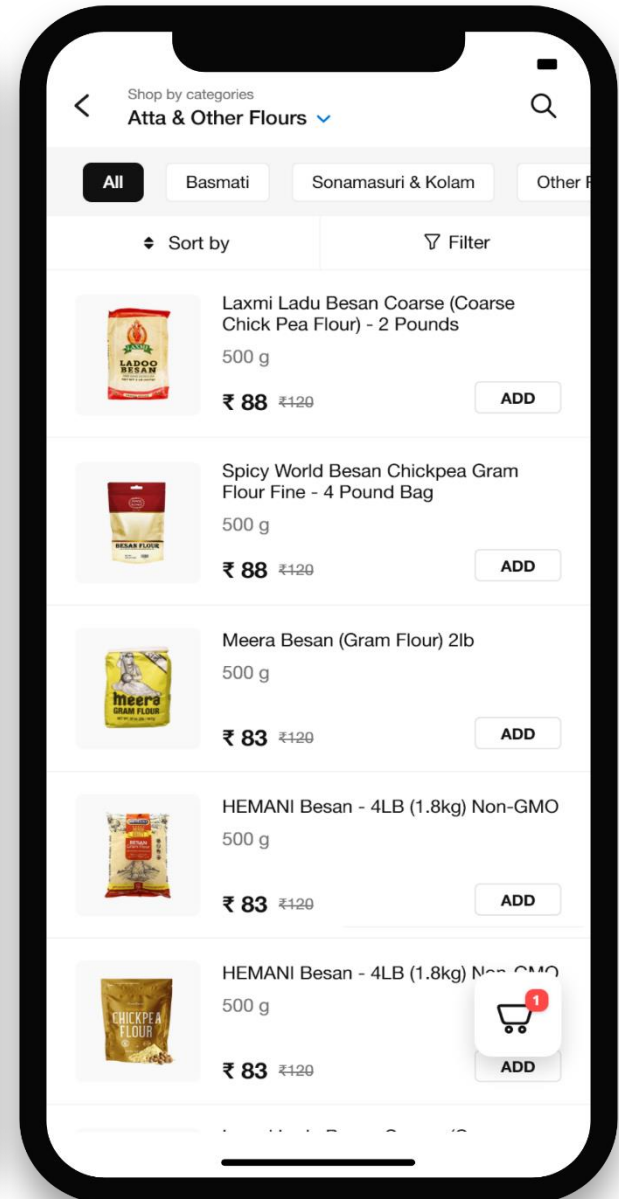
Shop by categories
Atta & Other Flours

All
Basmati
Sonamasuri & Kolam
Other F

Sort by
Filter

LAXMI
LADOO BESAN

Laxmi Ladu Besan Coarse (Coarse Chick Pea Flour) - 2 Pounds
500 g
₹ 88 ₹120
ADD

BESAN FLOUR

Spicy World Besan Chickpea Gram Flour Fine - 4 Pound Bag
500 g
₹ 88 ₹120
ADD

meera
GRAM FLOUR

Meera Besan (Gram Flour) 2lb
500 g
₹ 83 ₹120
ADD

BESAN
GRAM FLOUR

HEMANI Besan - 4LB (1.8kg) Non-GMO
500 g
₹ 83 ₹120
ADD

CHICKPEA FLOUR

HEMANI Besan - 4LB (1.8kg) Non-GMO
500 g
₹ 83 ₹120
ADD

1

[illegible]